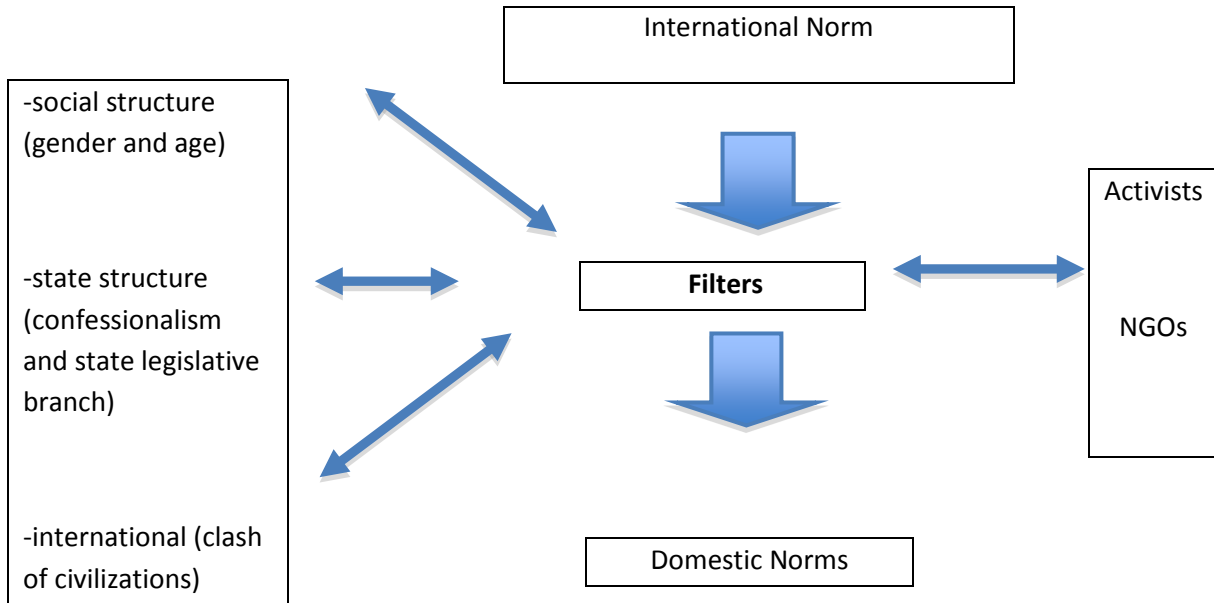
International Norm

-social structure (gender and age)

-state structure (confessionalism and state legislative branch)

-international (clash of civilizations)

Filters

Activists

NGOs

Domestic Norms